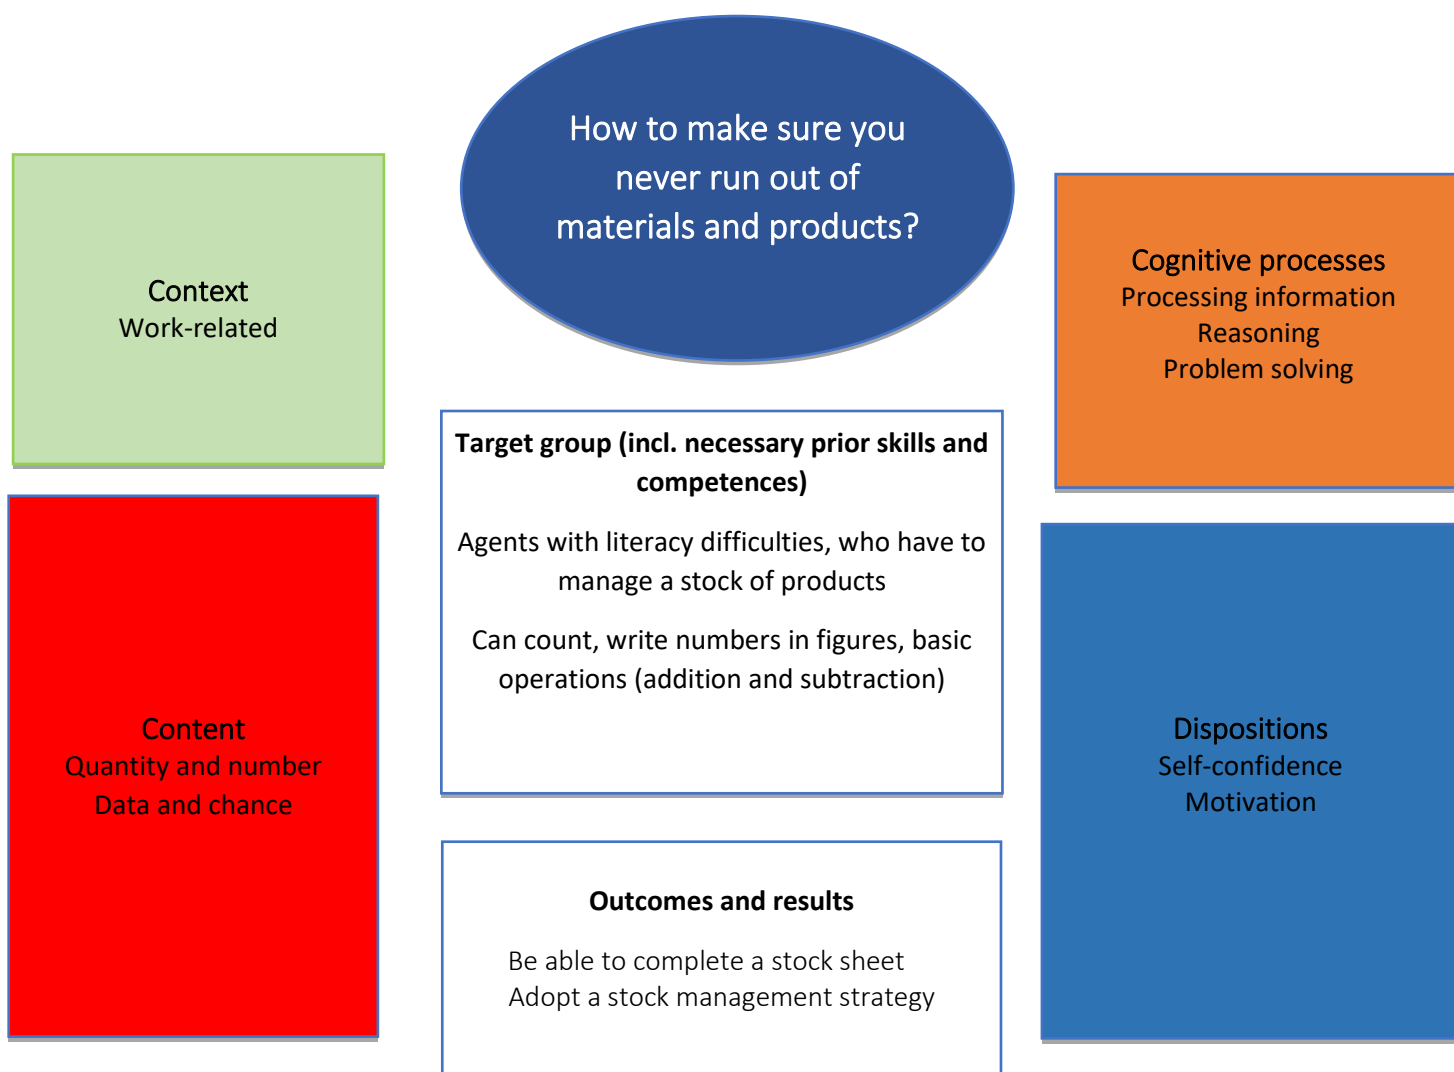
How to make sure you never run out of materials and products?

Context
Work-related

Cognitive processes
Processing information
Reasoning
Problem solving

Target group (incl. necessary prior skills and competences)

Agents with literacy difficulties, who have to manage a stock of products

Can count, write numbers in figures, basic operations (addition and subtraction)

Content
Quantity and number
Data and chance

Dispositions
Self-confidence
Motivation

Outcomes and results

Be able to complete a stock sheet
Adopt a stock management strategy